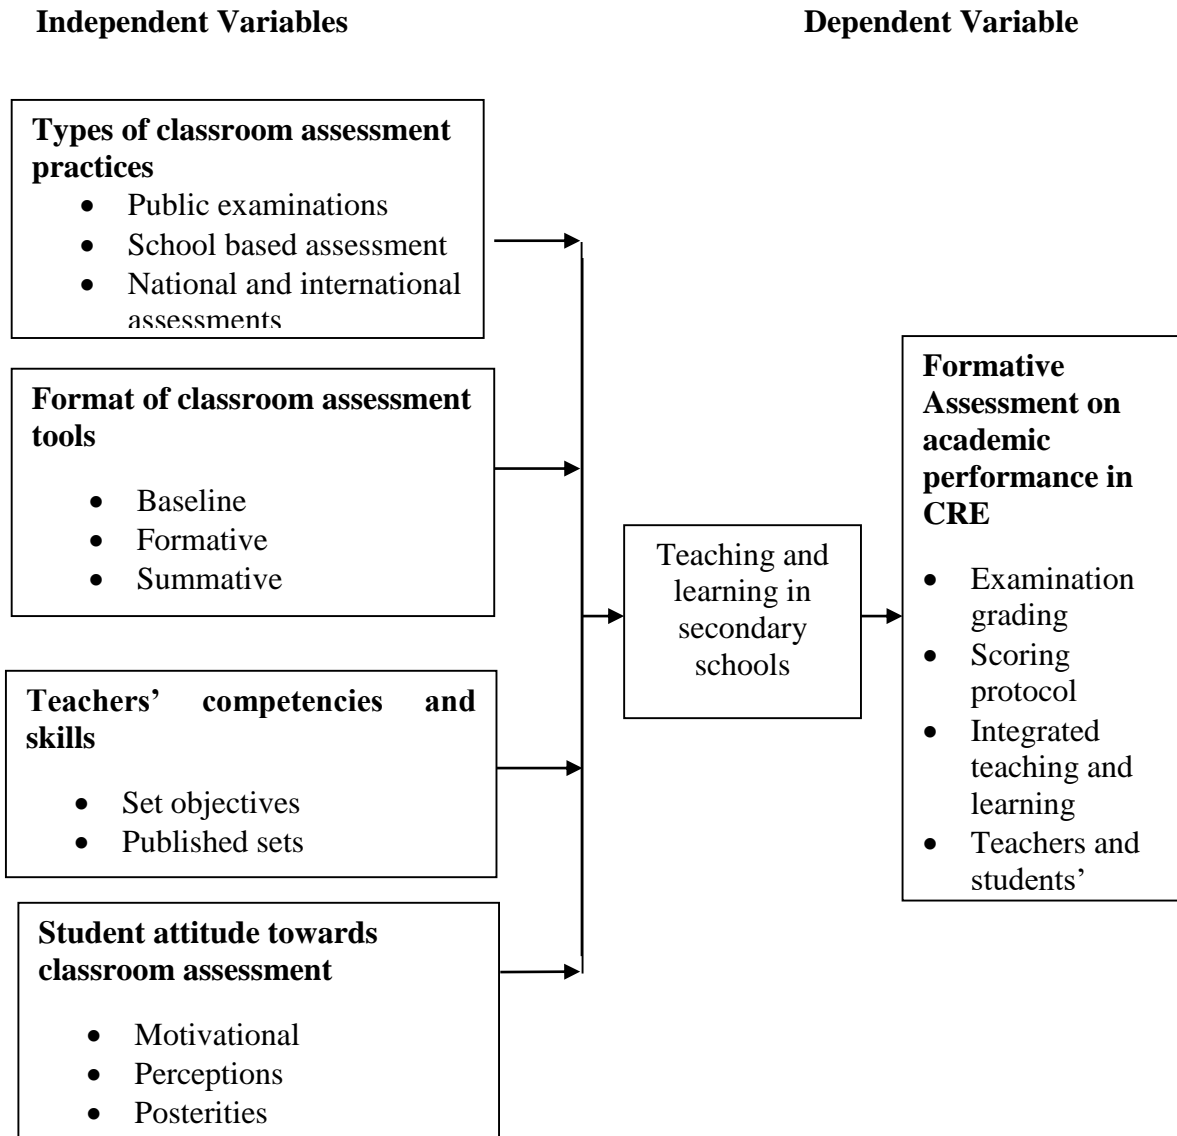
**Independent Variables**

**Dependent Variable**

**Types of classroom assessment practices**
- Public examinations
- School based assessment
- National and international assessments

**Format of classroom assessment tools**
- Baseline
- Formative
- Summative

**Teachers' competencies and skills**
- Set objectives
- Published sets

**Student attitude towards classroom assessment**
- Motivational
- Perceptions
- Posterities

Teaching and learning in secondary schools

**Formative Assessment on academic performance in CRE**
- Examination grading
- Scoring protocol
- Integrated teaching and learning
- Teachers and students'